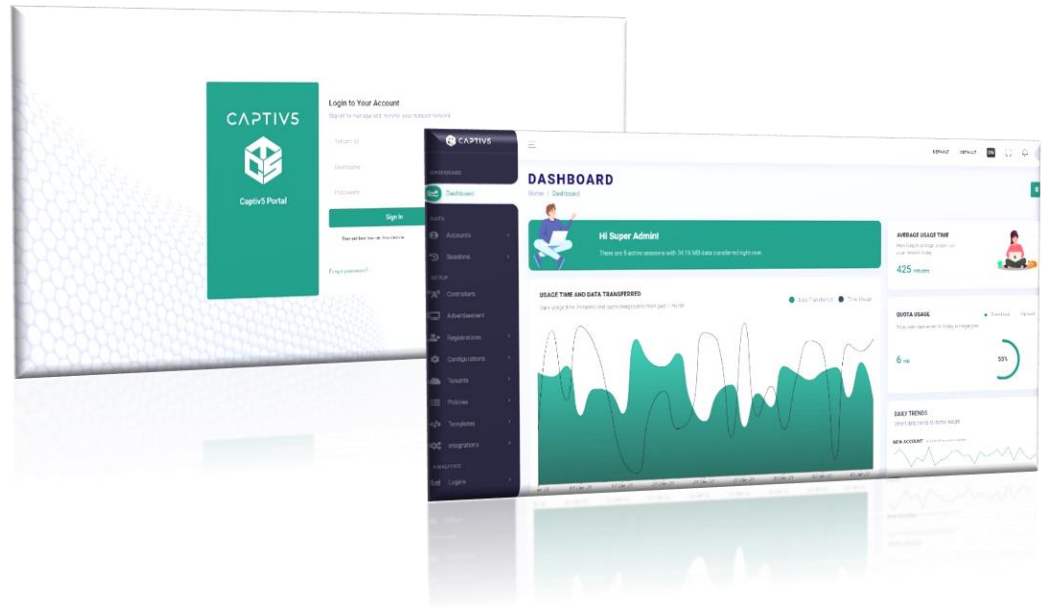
CAPTIV5

Captiv5 Portal

Login to Your Account

Sign in to manage and monitor your hotspot network

Tenant ID

Username

Password

Sign In

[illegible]

Forgot password?

CAPTIV5

DASHBOARD

Dashboard

Accounts

Sessions

Controllers

Advertisement

Registrations

Configurations

Tenants

Policies

Templates

Integrations

Logins

DEFAULT DEFAULT

DASHBOARD

Home / Dashboard

Hi Super Admin!

There are 5 active sessions with 34.16 MB data transferred right now.

USAGE TIME AND DATA TRANSFERRED

Data usage time (minutes) and data transferred (MB) from past 1 month

Data Transferred Time Usage

AVERAGE USAGE TIME

How long in average users use your network today

425 minutes

QUOTA USAGE

Download Upload

Total data transferred today in megabytes

6 mb

55%

DAILY TRENDS

Users daily trends for current month

NEW ACCOUNT